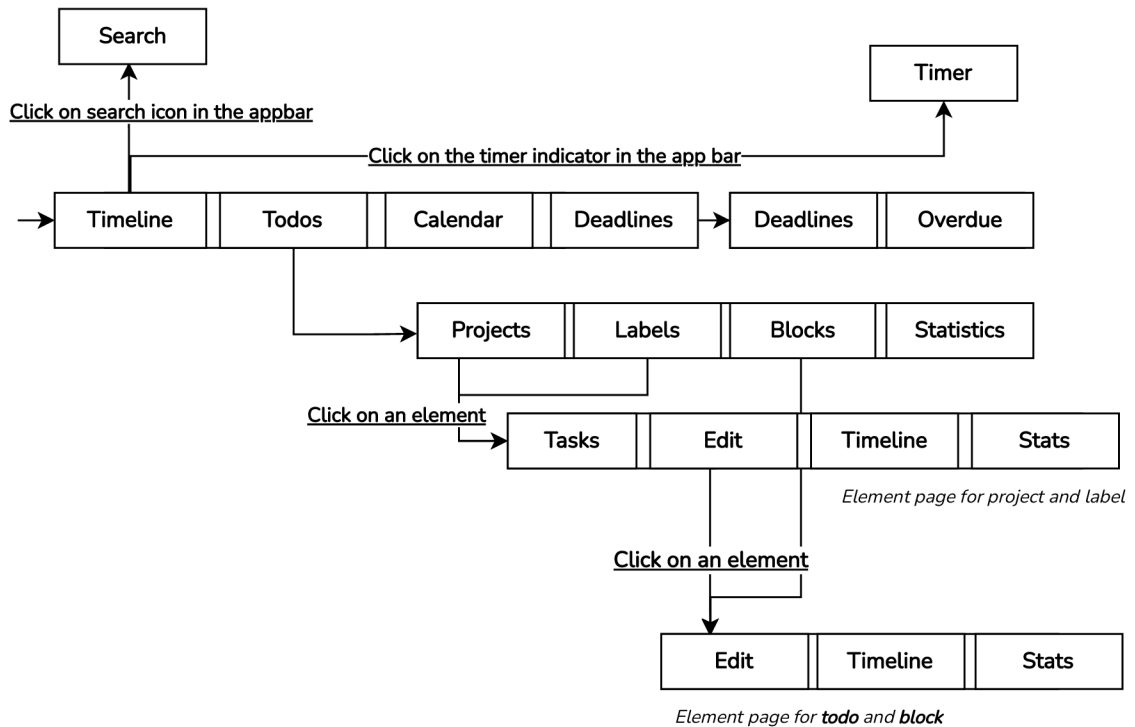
Search

Timer

Click on search icon in the appbar

Click on the timer indicator in the app bar

| Timeline | Todos | Calendar | Deadlines |
|---|---|---|---|

| Deadlines | Overdue |
|---|---|

| Projects | Labels | Blocks | Statistics |
|---|---|---|---|

Click on an element

| Tasks | Edit | Timeline | Stats |
|---|---|---|---|

*Element page for project and label*

Click on an element

| Edit | Timeline | Stats |
|---|---|---|

*Element page for **todo** and **block***